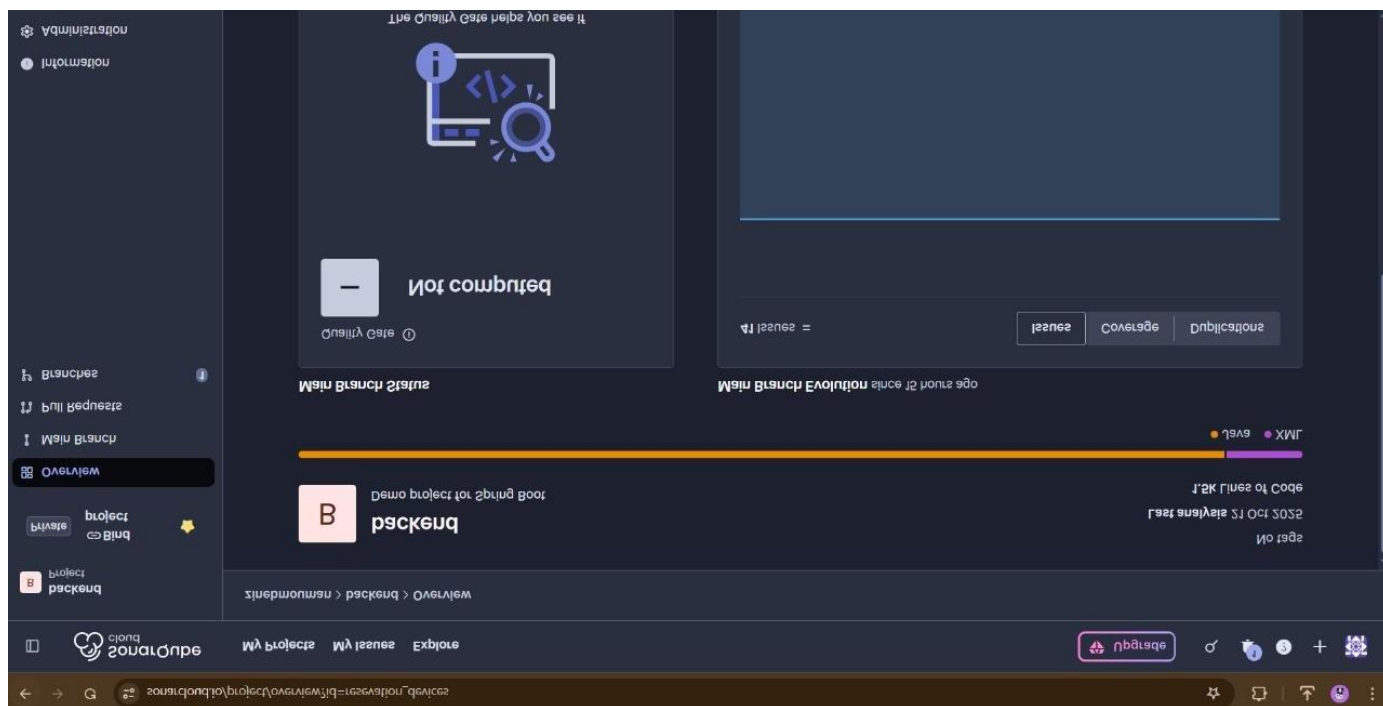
sonarcloud.io/project/overview?id=reservation_devices

sonarqube cloud
My Projects My Issues Explore
Upgrade

zinebmouman > backend > Overview

B Project backend
Bind project Private
Overview
Main Branch
Pull Requests
Branches
Information
Administration

B backend
Demo project for Spring Boot
No tags
Last analysis 21 Oct 2025
1.5k Lines of Code
Java XML

Main Branch Status
Quality Gate
Not computed
The Quality Gate helps you see if

Main Branch Evolution since 15 hours ago
Issues Coverage Duplications
41 Issues